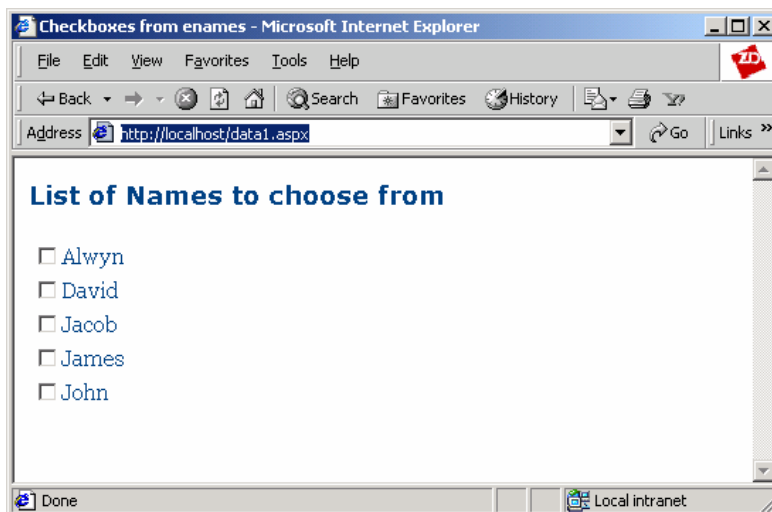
Checkboxes from enames - Microsoft Internet Explorer

File Edit View Favorites Tools Help

Back Search Favorites History

Address http://localhost/data1.aspx Go Links »

List of Names to choose from

☐ Alwyn
☐ David
☐ Jacob
☐ James
☐ John

Done Local intranet